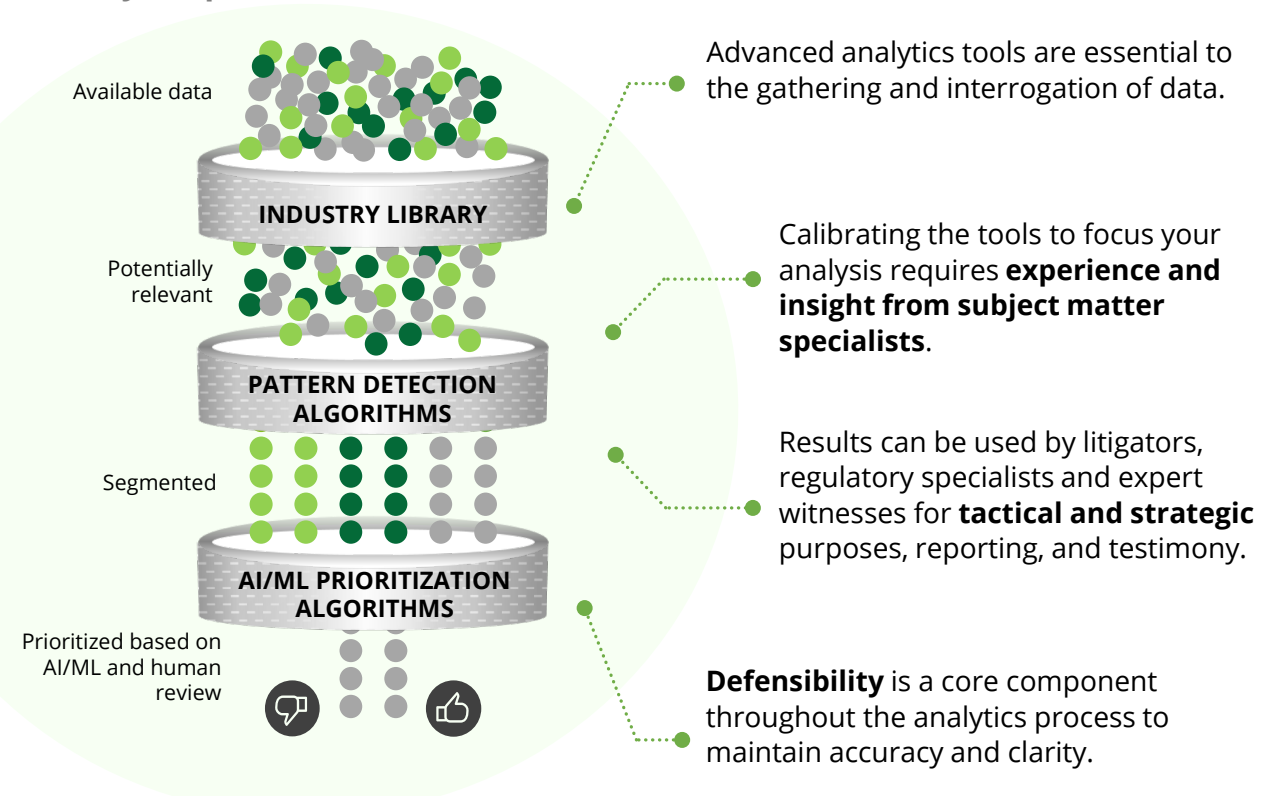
Available data

INDUSTRY LIBRARY

Potentially relevant

PATTERN DETECTION ALGORITHMS

Segmented

AI/ML PRIORITIZATION ALGORITHMS

Prioritized based on AI/ML and human review

Advanced analytics tools are essential to the gathering and interrogation of data.

Calibrating the tools to focus your analysis requires **experience and insight from subject matter specialists**.

Results can be used by litigators, regulatory specialists and expert witnesses for **tactical and strategic** purposes, reporting, and testimony.

**Defensibility** is a core component throughout the analytics process to maintain accuracy and clarity.